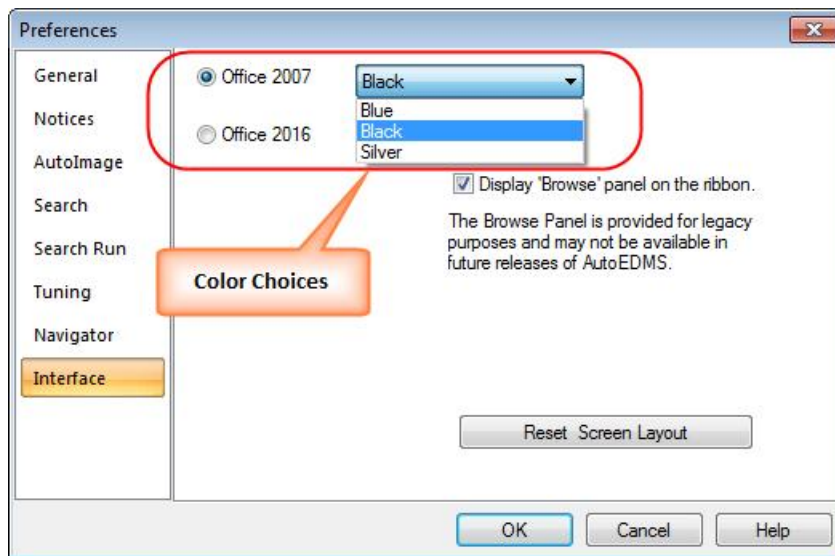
Preferences

General
Notices
AutoImage
Search
Search Run
Tuning
Navigator
Interface

Office 2007
Black
Blue
Black
Silver
Office 2016

Color Choices

Display 'Browse' panel on the ribbon.

The Browse Panel is provided for legacy purposes and may not be available in future releases of AutoEDMS.

Reset Screen Layout

OK
Cancel
Help